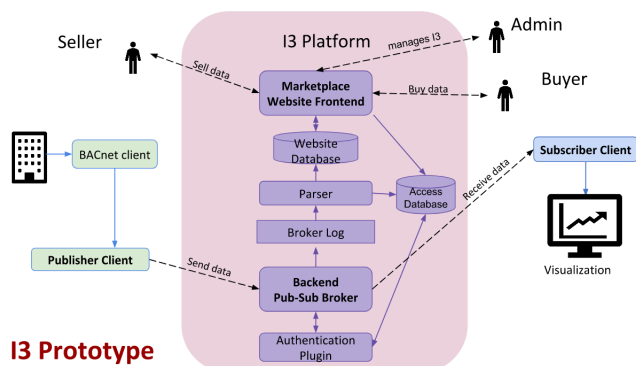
I3 Platform

Admin

Seller

manages I3

Sell data

Marketplace Website Frontend

Buy data

Buyer

Website Database

BACnet client

Subscriber Client

Parser

Access Database

Receive data

Broker Log

Publisher Client

Send data

Backend Pub-Sub Broker

Visualization

Authentication Plugin

I3 Prototype